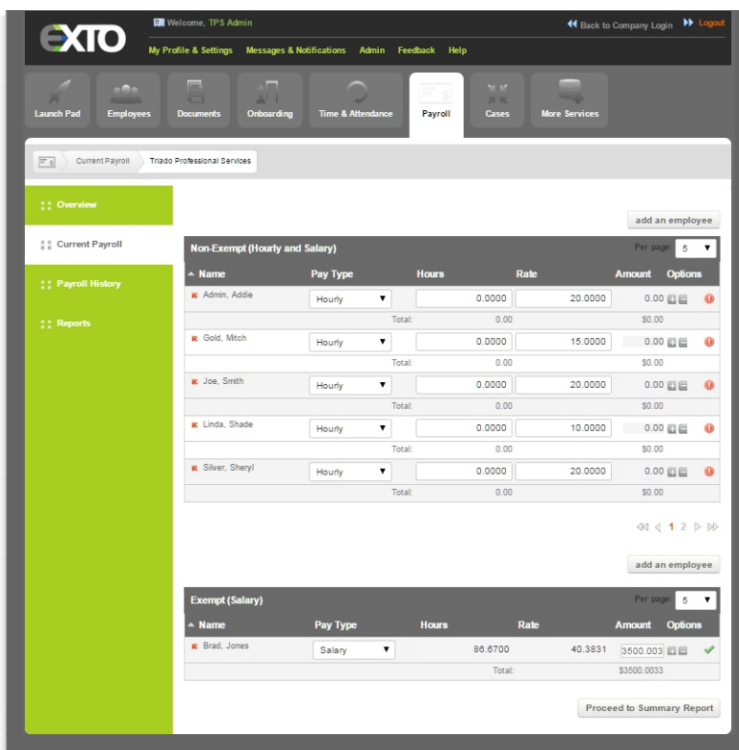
EXTO

Welcome, TPS Admin

My Profile & Settings Messages & Notifications Admin Feedback Help

Back to Company Login Logout

Launch Pad Employees Documents Onboarding Time & Attendance Payroll Cases More Services

Current Payroll Triado Professional Services

Overview

Current Payroll

Payroll History

Reports

add an employee

Non-Exempt (Hourly and Salary) Per page: 5

| Name | Pay Type | Hours | Rate | Amount | Options |
|---|---|---|---|---|---|
| Admin, Addie | Hourly | 0.0000 | 20.0000 | 0.00 | |
| | Total: | 0.00 | | $0.00 | |
| Gold, Mitch | Hourly | 0.0000 | 15.0000 | 0.00 | |
| | Total: | 0.00 | | $0.00 | |
| Joe, Smith | Hourly | 0.0000 | 20.0000 | 0.00 | |
| | Total: | 0.00 | | $0.00 | |
| Linda, Shade | Hourly | 0.0000 | 10.0000 | 0.00 | |
| | Total: | 0.00 | | $0.00 | |
| Silver, Sheryl | Hourly | 0.0000 | 20.0000 | 0.00 | |
| | Total: | 0.00 | | $0.00 | |

1 2

add an employee

Exempt (Salary) Per page: 5

| Name | Pay Type | Hours | Rate | Amount | Options |
|---|---|---|---|---|---|
| Brad, Jones | Salary | 86.6700 | 40.3831 | 3500.003 | |
| | | Total: | | $3500.0033 | |

Proceed to Summary Report